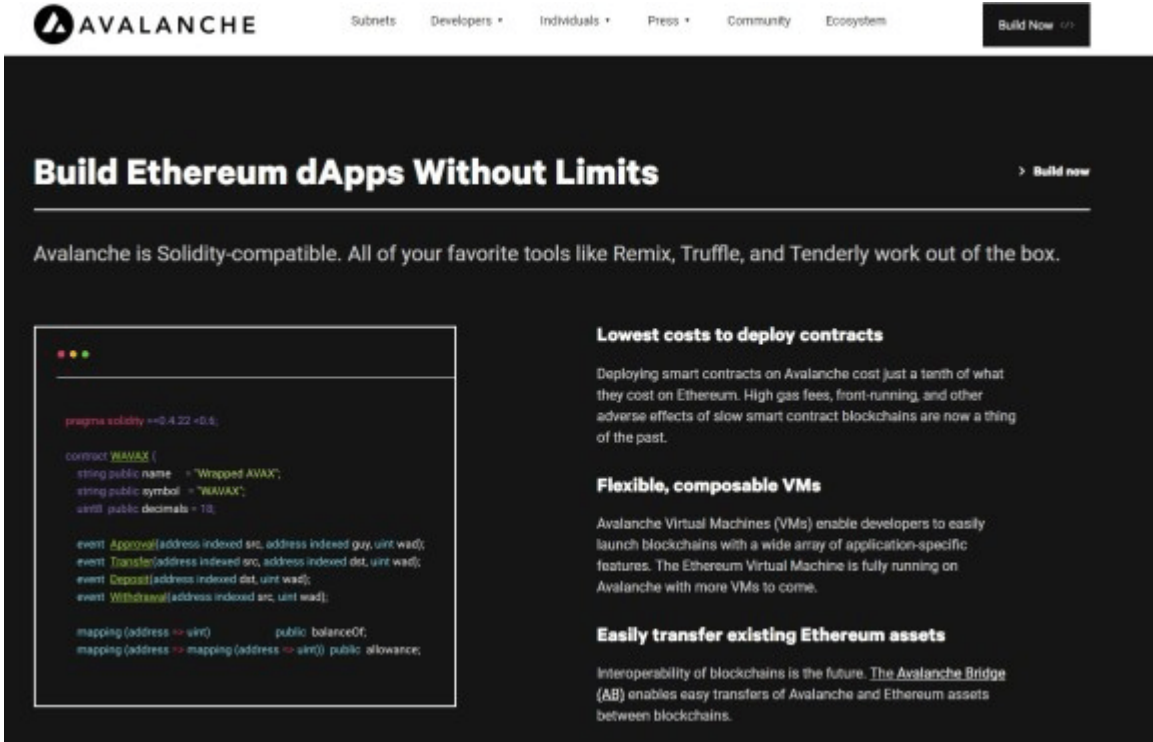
AVALANCHE

Subnets Developers Individuals Press Community Ecosystem

Build Now </>

Build Ethereum dApps Without Limits

> Build now

Avalanche is Solidity-compatible. All of your favorite tools like Remix, Truffle, and Tenderly work out of the box.

pragma solidity >=0.4.22 <0.6;

contract WAVAX {
string public name = "Wrapped AVAX";
string public symbol = "WAVAX";
uint8 public decimals = 18;

event Approval(address indexed src, address indexed guy, uint wad);
event Transfer(address indexed src, address indexed dst, uint wad);
event Deposit(address indexed dst, uint wad);
event Withdrawal(address indexed src, uint wad);

mapping (address => uint) public balanceOf;
mapping (address => mapping (address => uint)) public allowance;

Lowest costs to deploy contracts

Deploying smart contracts on Avalanche cost just a tenth of what they cost on Ethereum. High gas fees, front-running, and other adverse effects of slow smart contract blockchains are now a thing of the past.

Flexible, composable VMs

Avalanche Virtual Machines (VMs) enable developers to easily launch blockchains with a wide array of application-specific features. The Ethereum Virtual Machine is fully running on Avalanche with more VMs to come.

Easily transfer existing Ethereum assets

Interoperability of blockchains is the future. The Avalanche Bridge (AB) enables easy transfers of Avalanche and Ethereum assets between blockchains.